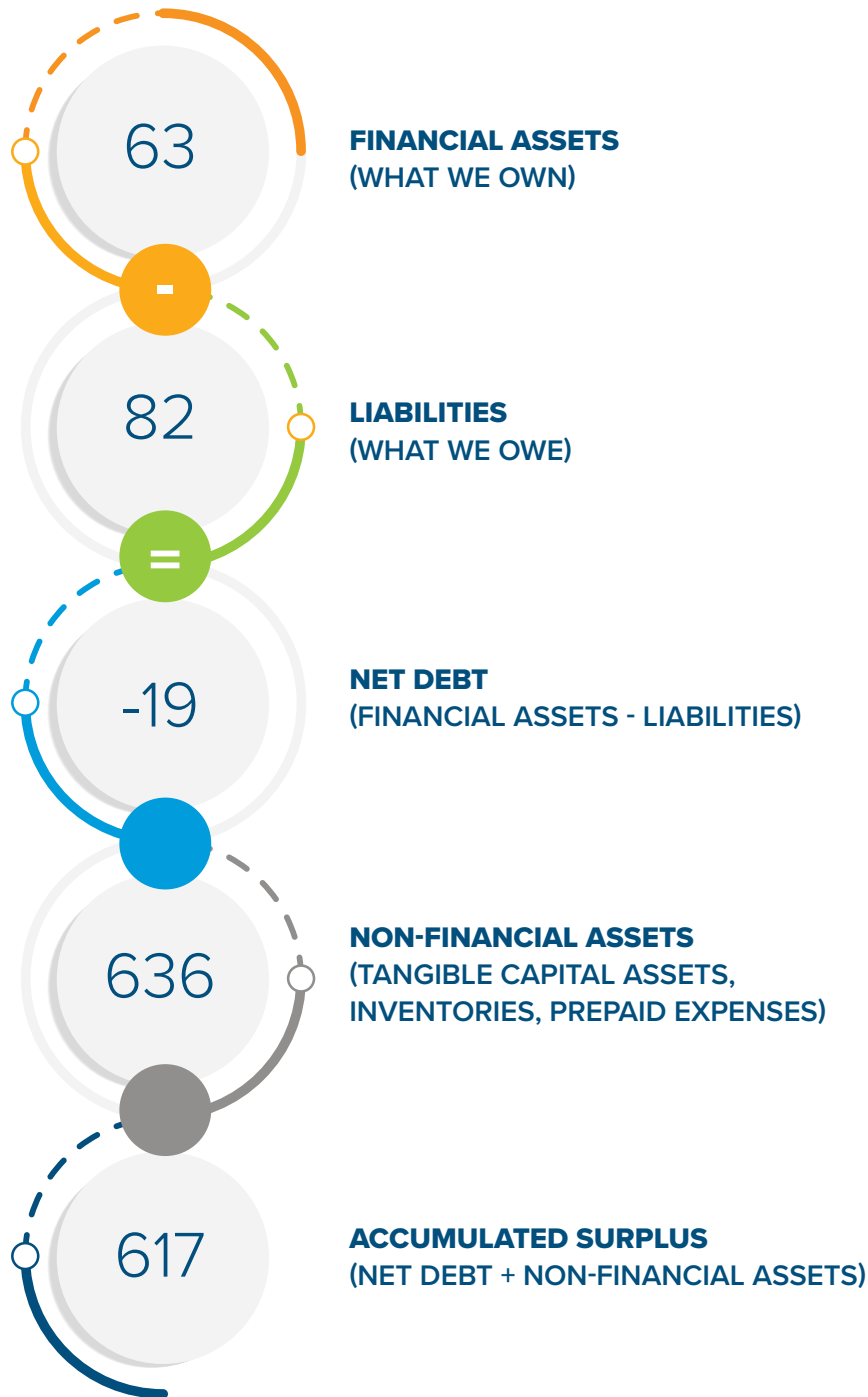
63

FINANCIAL ASSETS
(WHAT WE OWN)

-

82

LIABILITIES
(WHAT WE OWE)

=

-19

NET DEBT
(FINANCIAL ASSETS - LIABILITIES)

636

NON-FINANCIAL ASSETS
(TANGIBLE CAPITAL ASSETS, INVENTORIES, PREPAID EXPENSES)

617

ACCUMULATED SURPLUS
(NET DEBT + NON-FINANCIAL ASSETS)